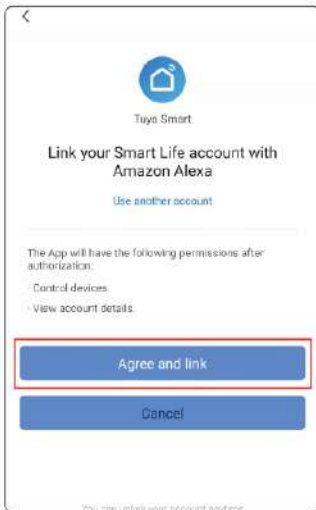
Tuya Smart

Link your Smart Life account with Amazon Alexa

Use another account

The App will have the following permissions after authorization:

· Control devices

· View account details

Agree and link

Cancel

You can unlink your account anytime